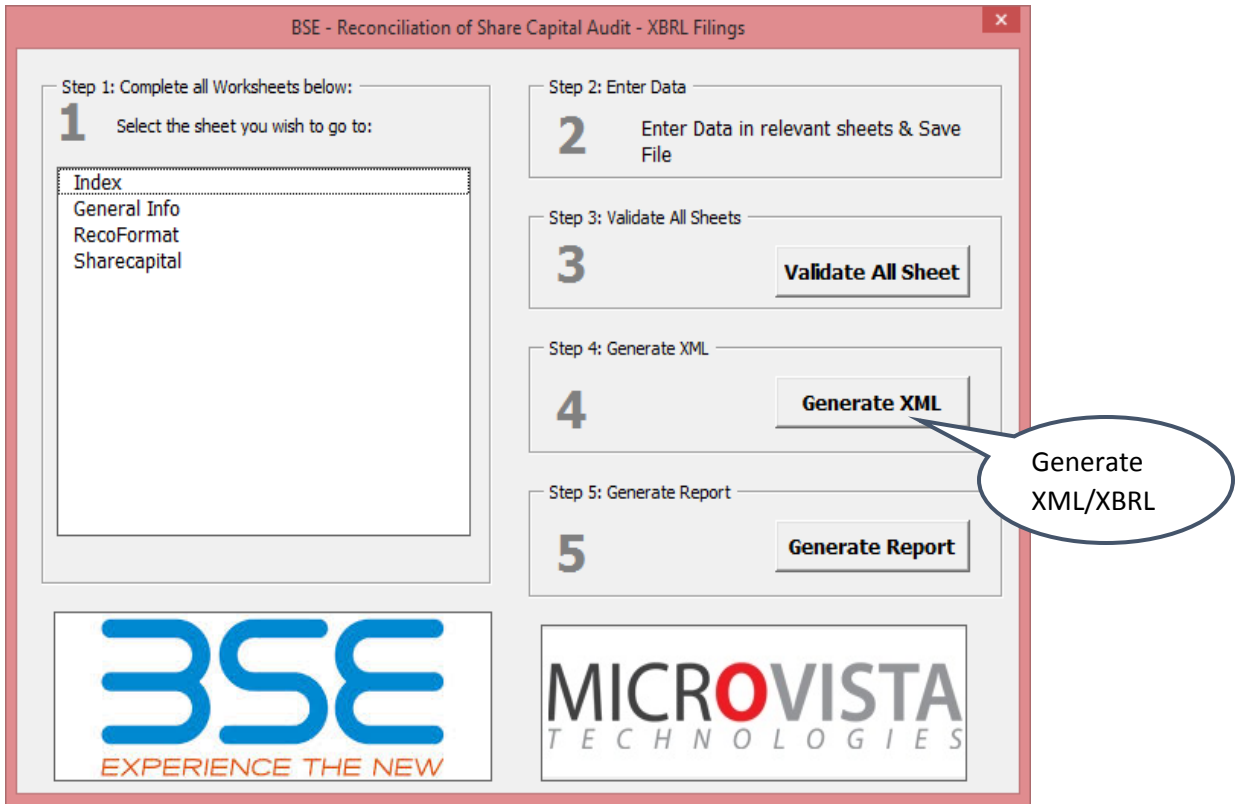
BSE - Reconciliation of Share Capital Audit - XBRL Filings

Step 1: Complete all Worksheets below:
1 Select the sheet you wish to go to:

Index
General Info
RecoFormat
Sharecapital

Step 2: Enter Data
2 Enter Data in relevant sheets & Save File

Step 3: Validate All Sheets
3
Validate All Sheet

Step 4: Generate XML
4
Generate XML

Generate XML/XBRL

Step 5: Generate Report
5
Generate Report

BSE
EXPERIENCE THE NEW

MICROVISTA
TECHNOLOGIES